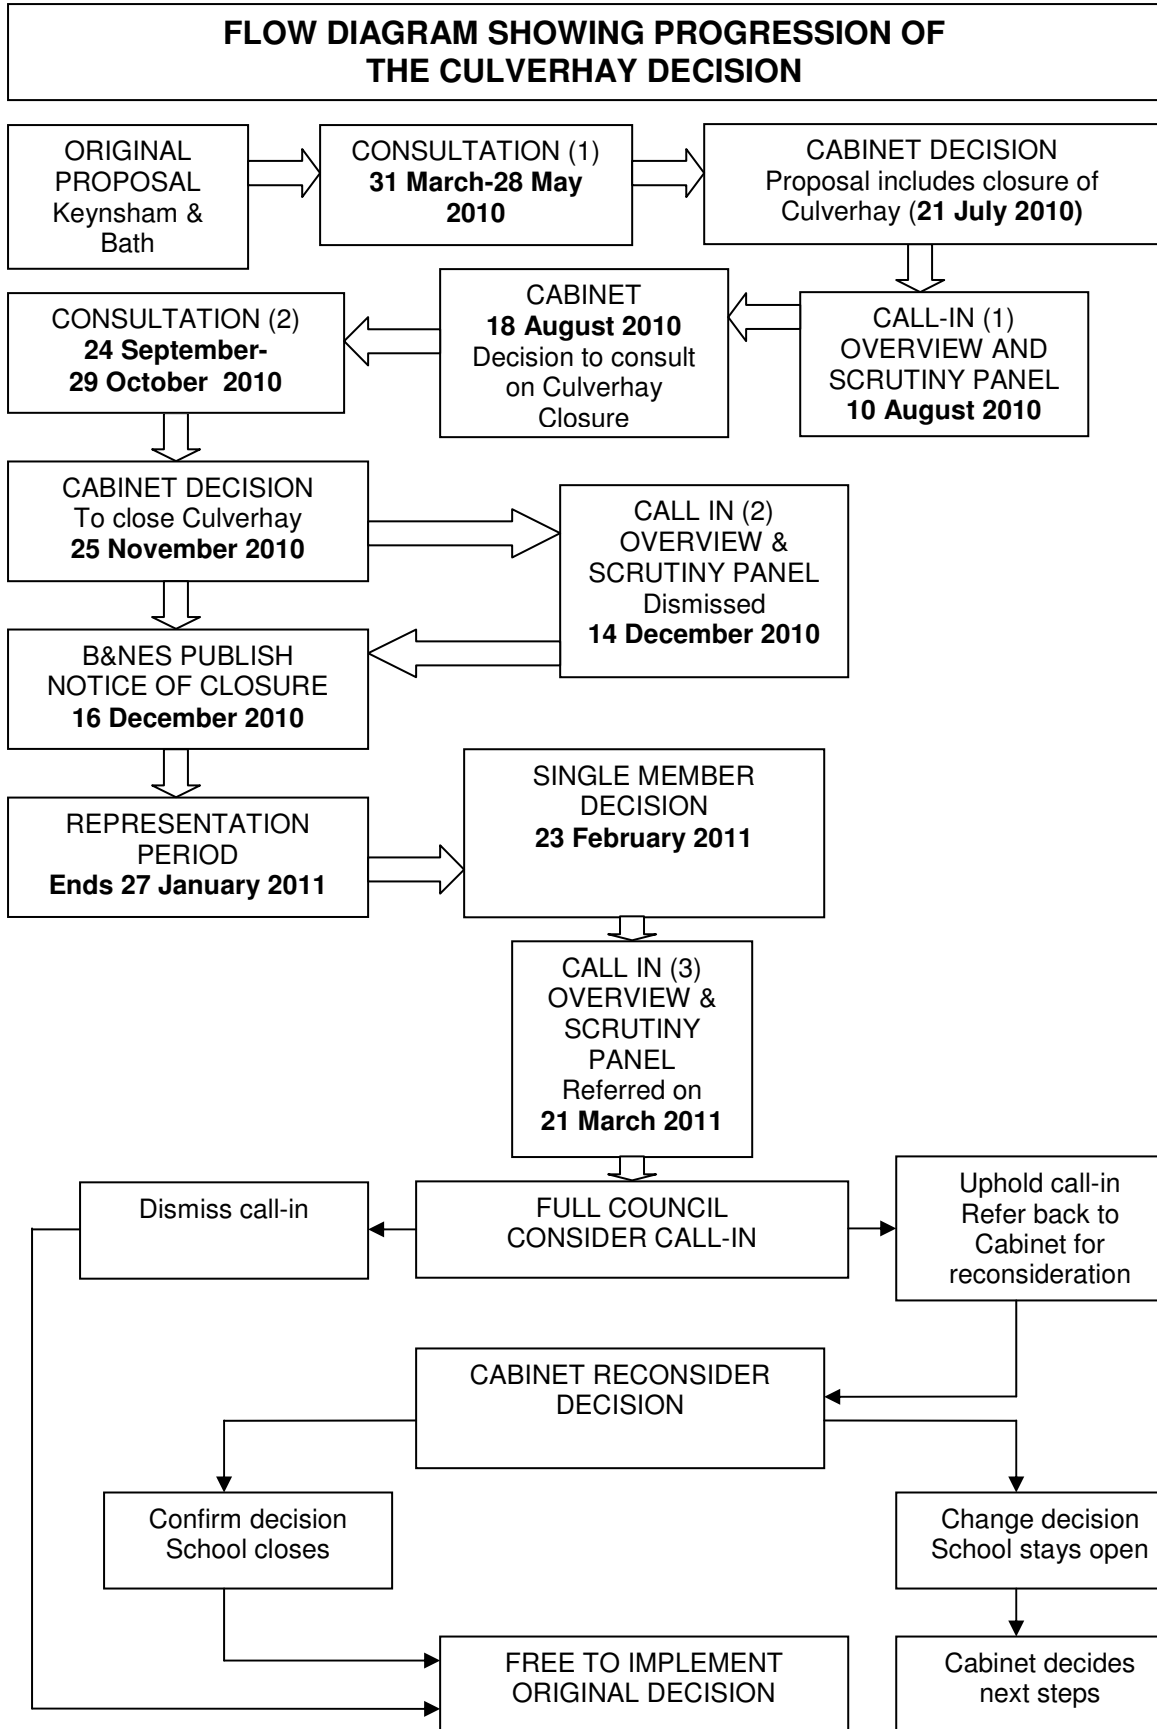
FLOW DIAGRAM SHOWING PROGRESSION OF THE CULVERHAY DECISION

ORIGINAL PROPOSAL Keynsham & Bath

CONSULTATION (1) **31 March-28 May 2010**

CABINET DECISION Proposal includes closure of Culverhay (**21 July 2010)**

CALL-IN (1) OVERVIEW AND SCRUTINY PANEL **10 August 2010**

CABINET **18 August 2010** Decision to consult on Culverhay Closure

CONSULTATION (2) **24 September-29 October 2010**

CABINET DECISION To close Culverhay **25 November 2010**

CALL IN (2) OVERVIEW & SCRUTINY PANEL Dismissed **14 December 2010**

B&NES PUBLISH NOTICE OF CLOSURE **16 December 2010**

REPRESENTATION PERIOD **Ends 27 January 2011**

SINGLE MEMBER DECISION **23 February 2011**

CALL IN (3) OVERVIEW & SCRUTINY PANEL Referred on **21 March 2011**

Dismiss call-in

FULL COUNCIL CONSIDER CALL-IN

Uphold call-in Refer back to Cabinet for reconsideration

CABINET RECONSIDER DECISION

Confirm decision School closes

Change decision School stays open

FREE TO IMPLEMENT ORIGINAL DECISION

Cabinet decides next steps